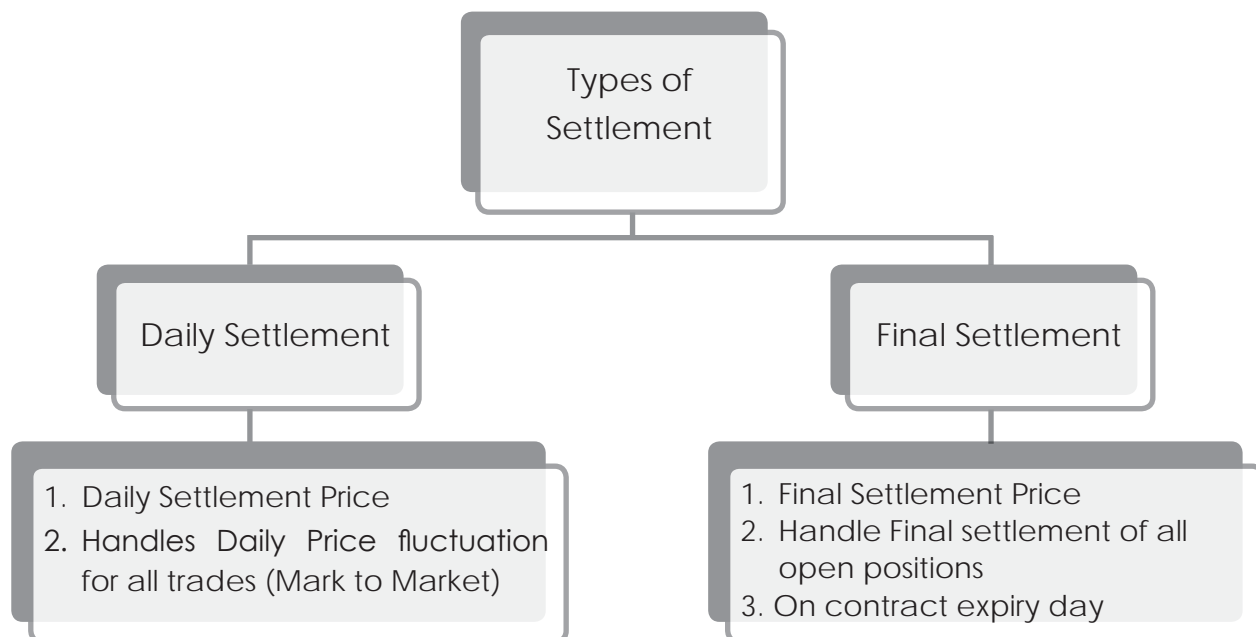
Types of Settlement

Daily Settlement

Final Settlement

1. Daily Settlement Price
2. Handles Daily Price fluctuation for all trades (Mark to Market)

1. Final Settlement Price
2. Handle Final settlement of all open positions
3. On contract expiry day